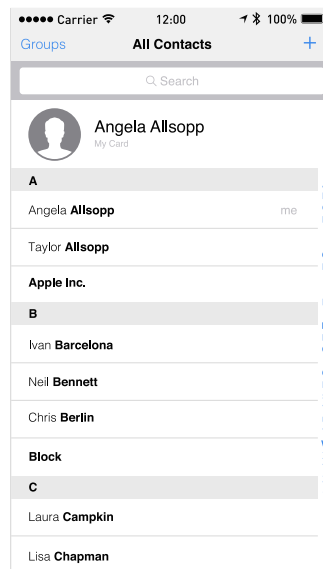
●●●●● Carrier 12:00 100%

Groups All Contacts +

Search

Angela Allsopp
My Card

A

Angela **Allsopp** me

Taylor **Allsopp**

**Apple Inc.**

B

Ivan **Barcelona**

Neil **Bennett**

Chris **Berlin**

**Block**

C

Laura **Campkin**

Lisa **Chapman**